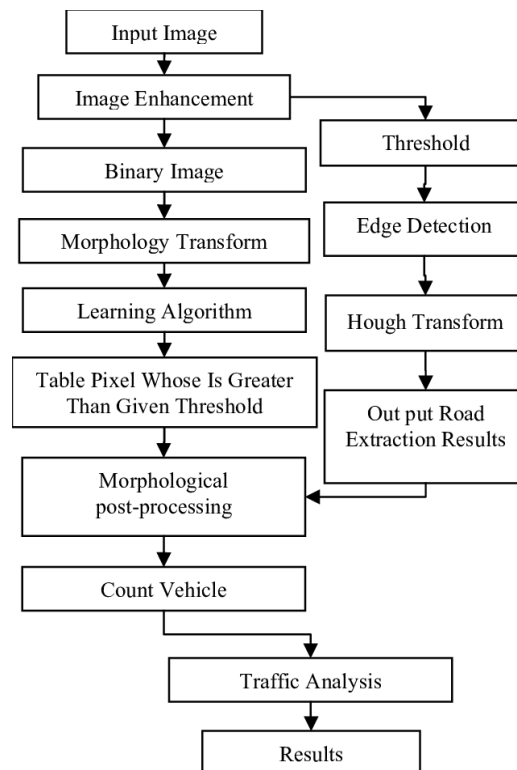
Input Image

Image Enhancement

Binary Image

Morphology Transform

Learning Algorithm

Table Pixel Whose Is Greater Than Given Threshold

Threshold

Edge Detection

Hough Transform

Out put Road Extraction Results

Morphological post-processing

Count Vehicle

Traffic Analysis

Results